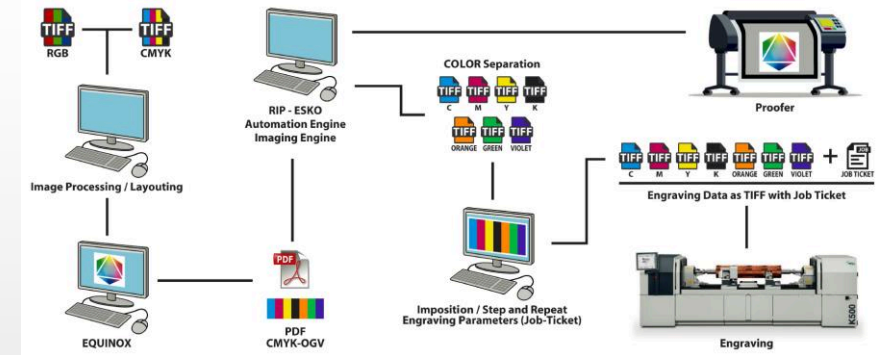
TIFF
RGB

TIFF
CMYK

Image Processing / Layouting

EQUINOX

RIP - ESKO
Automation Engine
Imaging Engine

PDF

PDF
CMYK-OGV

COLOR Separation

TIFF C
TIFF M
TIFF Y
TIFF K
TIFF ORANGE
TIFF GREEN
TIFF VIOLET

Imposition / Step and Repeat
Engraving Parameters (Job-Ticket)

Proofer

TIFF C
TIFF M
TIFF Y
TIFF K
TIFF ORANGE
TIFF GREEN
TIFF VIOLET
+ JOB TICKET

Engraving Data as TIFF with Job Ticket

K500

Engraving